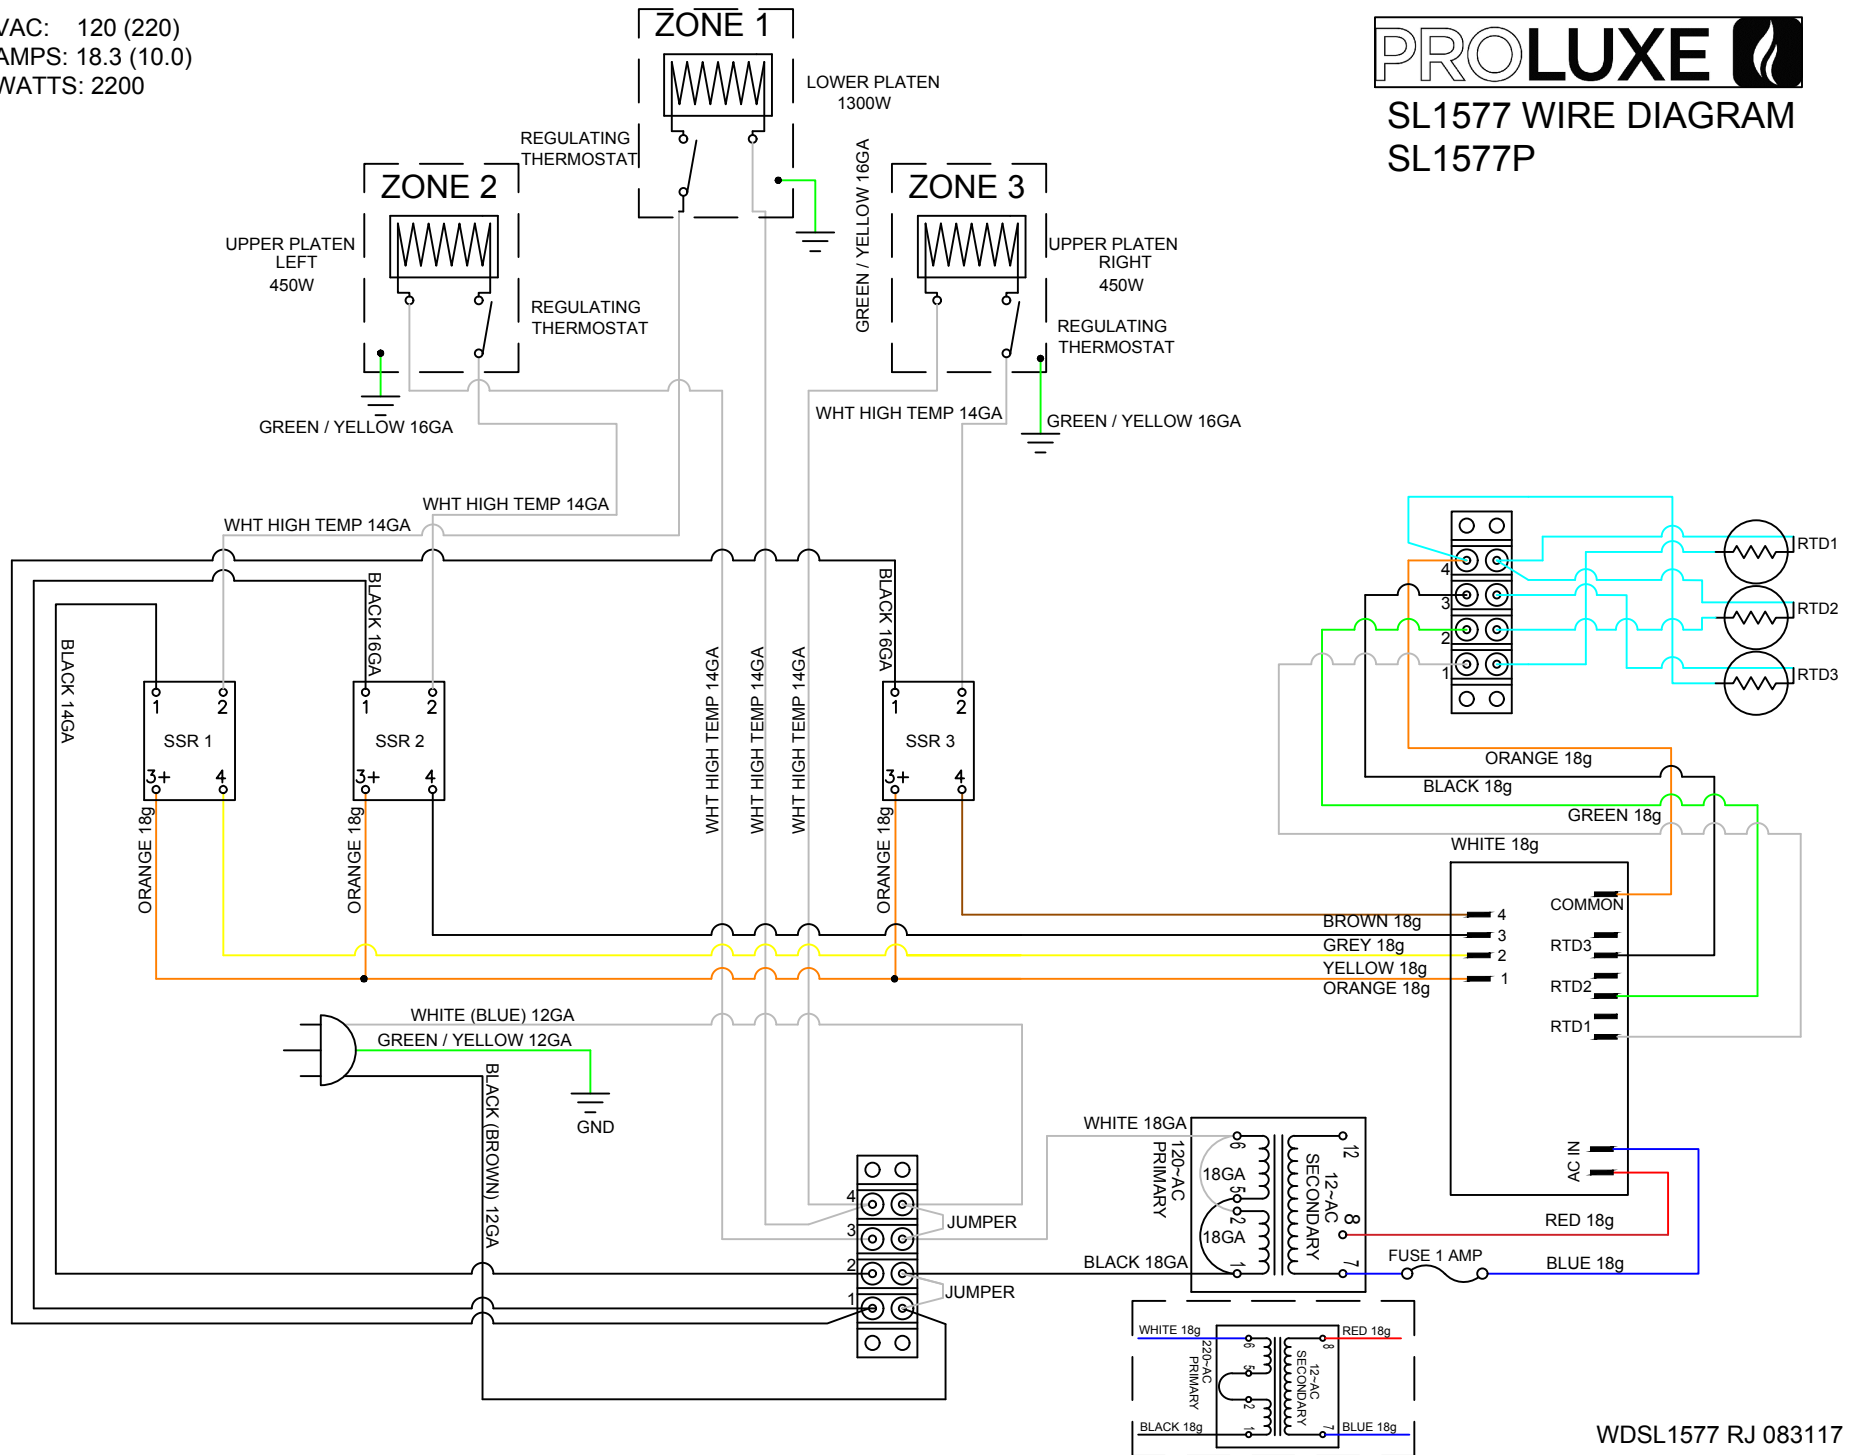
VAC: 120 (220)
AMPS: 18.3 (10.0)
WATTS: 2200

ZONE 1
LOWER PLATEN
1300W
REGULATING
THERMOSTAT

PROLUXE
SL1577 WIRE DIAGRAM
SL1577P

ZONE 2
UPPER PLATEN
LEFT
450W
REGULATING
THERMOSTAT
GREEN / YELLOW 16GA

GREEN / YELLOW 16GA

ZONE 3
UPPER PLATEN
RIGHT
450W
REGULATING
THERMOSTAT
WHT HIGH TEMP 14GA
GREEN / YELLOW 16GA

WHT HIGH TEMP 14GA
WHT HIGH TEMP 14GA

4
3
2
1
RTD1
RTD2
RTD3

BLACK 14GA
BLACK 16GA
1 2
SSR 1
3+ 4
1 2
SSR 2
3+ 4
ORANGE 18g
ORANGE 18g
WHT HIGH TEMP 14GA
WHT HIGH TEMP 14GA
WHT HIGH TEMP 14GA
BLACK 16GA
1 2
SSR 3
3+ 4
ORANGE 18g

ORANGE 18g
BLACK 18g
GREEN 18g
WHITE 18g
COMMON
BROWN 18g
4
GREY 18g
3
RTD3
YELLOW 18g
2
ORANGE 18g
1
RTD2
RTD1

WHITE (BLUE) 12GA
GREEN / YELLOW 12GA
GND
BLACK (BROWN) 12GA

4
3
2
1
JUMPER
JUMPER

WHITE 18GA
120~AC
PRIMARY
18GA
18GA
6
5
2
1
12~AC
SECONDARY
12
8
7
BLACK 18GA
AC IN
RED 18g
FUSE 1 AMP
BLUE 18g

WHITE 18g
220~AC
PRIMARY
6
5
2
1
12~AC
SECONDARY
8
7
RED 18g
BLACK 18g
BLUE 18g

WDSL1577 RJ 083117